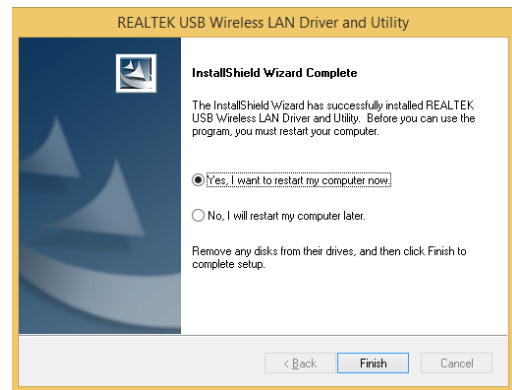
REALTEK USB Wireless LAN Driver and Utility

InstallShield Wizard Complete

The InstallShield Wizard has successfully installed REALTEK USB Wireless LAN Driver and Utility. Before you can use the program, you must restart your computer.

Yes, I want to restart my computer now.

No, I will restart my computer later.

Remove any disks from their drives, and then click Finish to complete setup.

< Back

Finish

Cancel